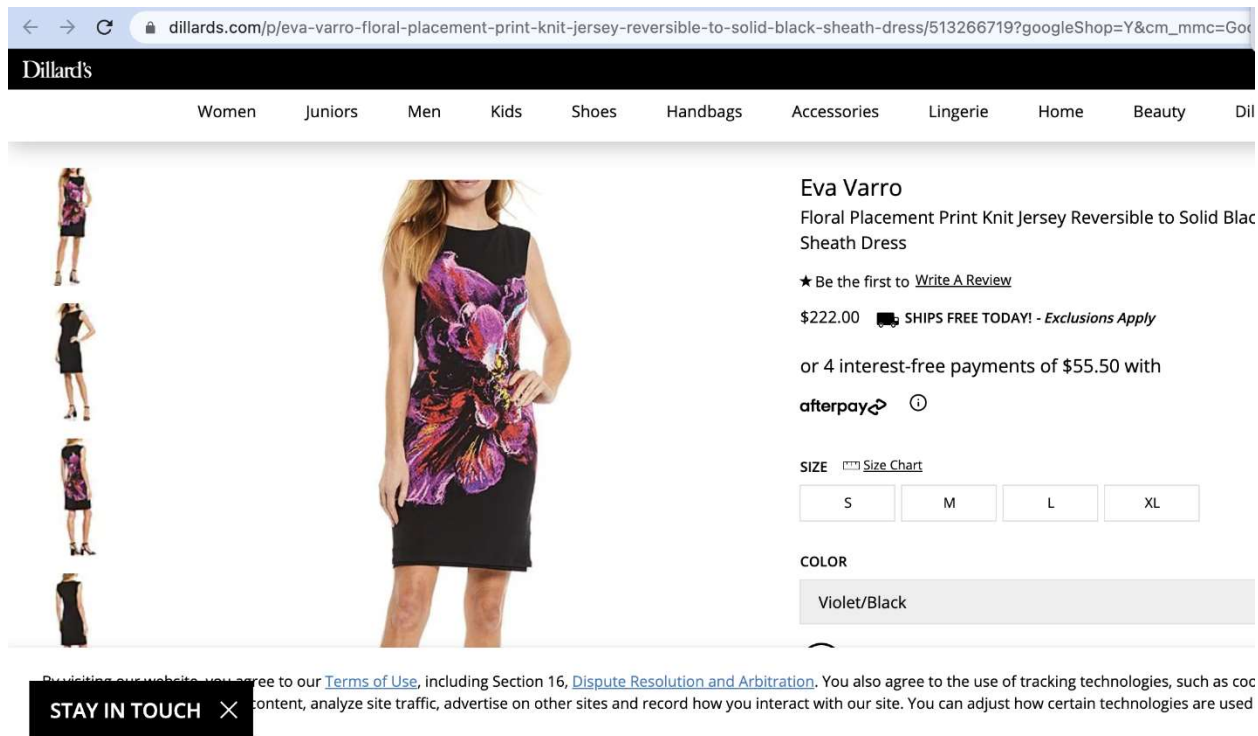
dillards.com/p/eva-varro-floral-placement-print-knit-jersey-reversible-to-solid-black-sheath-dress/513266719?googleShop=Y&cm_mmc=Go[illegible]

Dillard's

Women Juniors Men Kids Shoes Handbags Accessories Lingerie Home Beauty Dil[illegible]

Eva Varro

Floral Placement Print Knit Jersey Reversible to Solid Blac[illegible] Sheath Dress

★ Be the first to Write A Review

$222.00 SHIPS FREE TODAY! - Exclusions Apply

or 4 interest-free payments of $55.50 with

afterpay

SIZE Size Chart

| S | M | L | XL |
|---|---|---|---|

COLOR

Violet/Black

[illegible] ree to our Terms of Use, including Section 16, Dispute Resolution and Arbitration. You also agree to the use of tracking technologies, such as coo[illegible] content, analyze site traffic, advertise on other sites and record how you interact with our site. You can adjust how certain technologies are used

STAY IN TOUCH ×